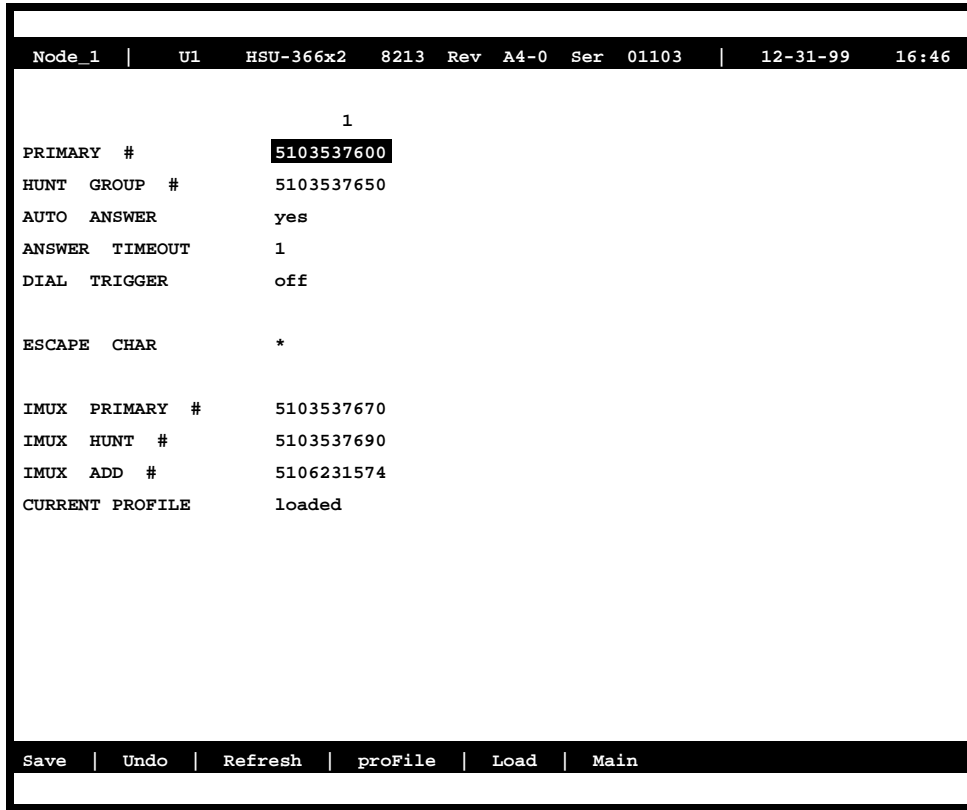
Node_1 | U1 HSU-366x2 8213 Rev A4-0 Ser 01103 | 12-31-99 16:46

| | 1 |
|---|---|
| PRIMARY # | 5103537600 |
| HUNT GROUP # | 5103537650 |
| AUTO ANSWER | yes |
| ANSWER TIMEOUT | 1 |
| DIAL TRIGGER | off |
| ESCAPE CHAR | * |
| IMUX PRIMARY # | 5103537670 |
| IMUX HUNT # | 5103537690 |
| IMUX ADD # | 5106231574 |
| CURRENT PROFILE | loaded |

Save | Undo | Refresh | proFile | Load | Main